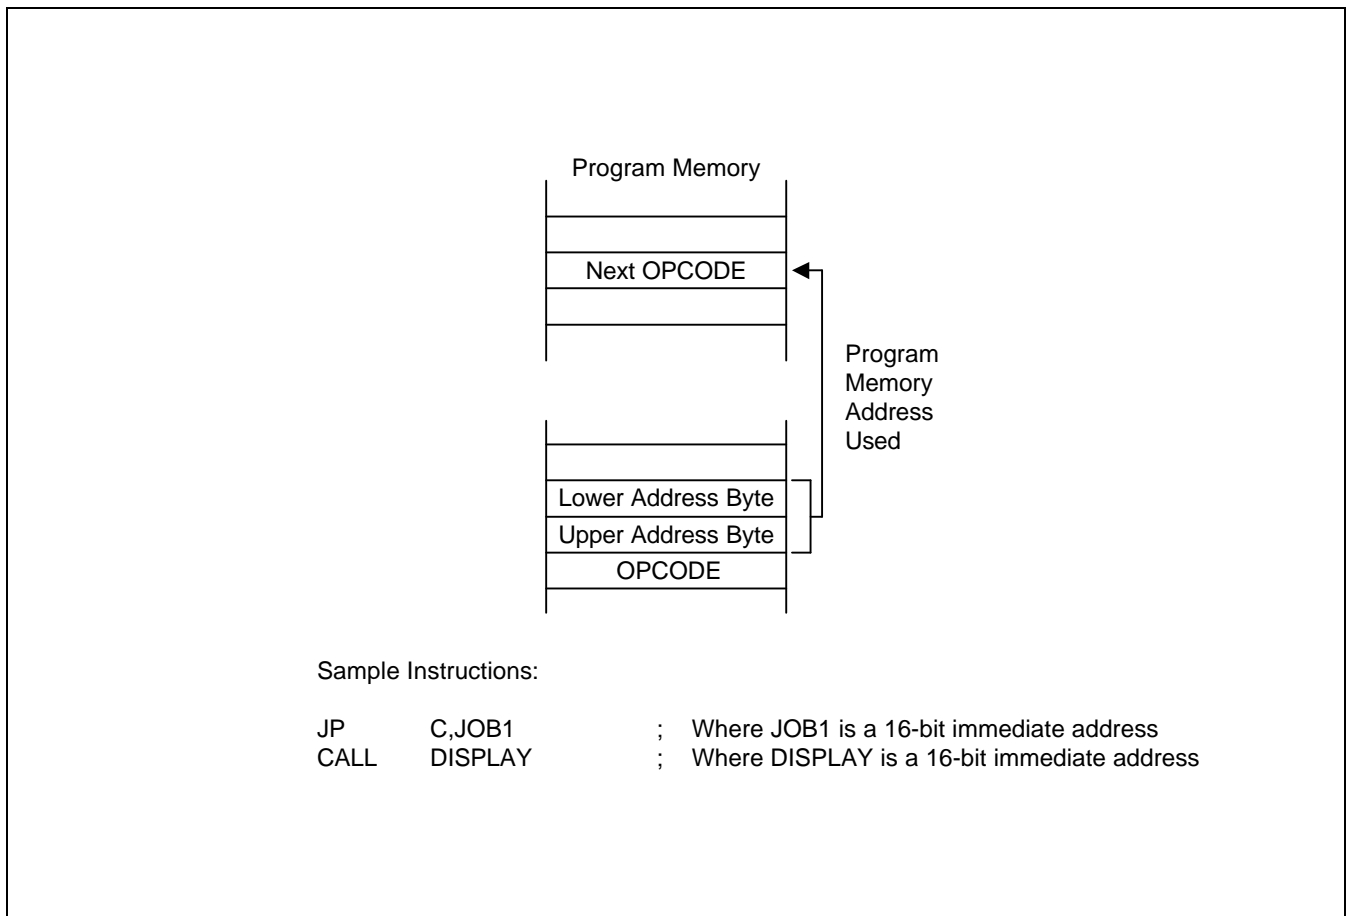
Program Memory

Next OPCODE

Program Memory Address Used

Lower Address Byte
Upper Address Byte
OPCODE

Sample Instructions:

JP C,JOB1 ; Where JOB1 is a 16-bit immediate address
CALL DISPLAY ; Where DISPLAY is a 16-bit immediate address